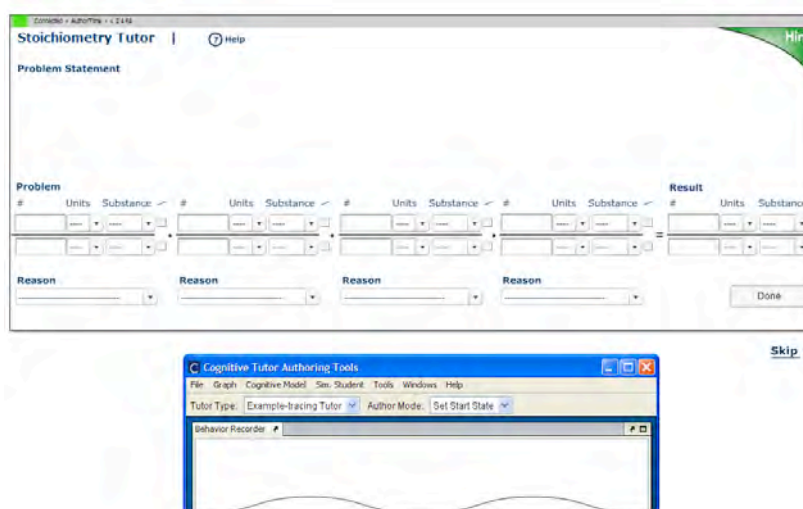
Connected • AuthorTime • 2.4.6

Stoichiometry Tutor | ? Help

Hin

Problem Statement

Problem

| # | Units | Substance | # | Units | Substance | # | Units | Substance | # | Units | Substance |
|---|---|---|---|---|---|---|---|---|---|---|---|
|  | ---- | ---- |  | ---- | ---- |  | ---- | ---- |  | ---- | ---- |
|  | ---- | ---- |  | ---- | ---- |  | ---- | ---- |  | ---- | ---- |

=

Result

| # | Units | Substanc |
|---|---|---|
|  | ---- | ---- |
|  | ---- | ---- |

Reason

Reason

Reason

Reason

Done

Skip

Cognitive Tutor Authoring Tools

File Graph Cognitive Model Sim. Student Tools Windows Help

Tutor Type: Example-tracing Tutor Author Mode: Set Start State

Behavior Recorder